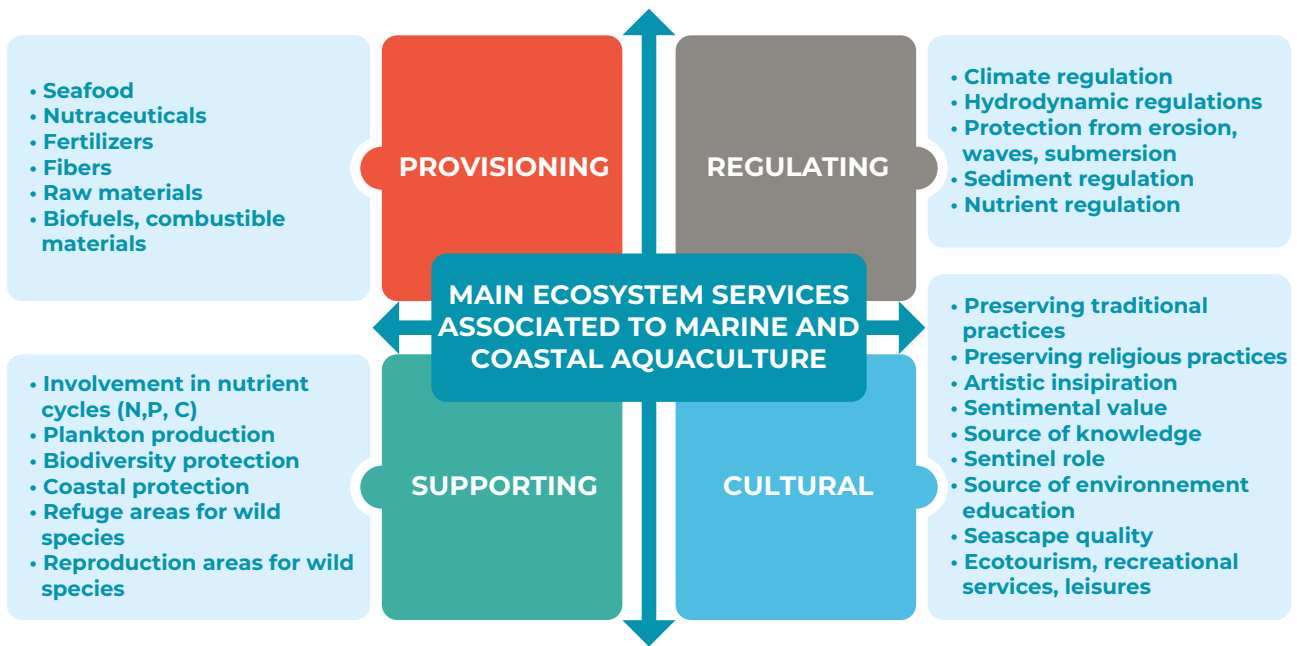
- Seafood
- Nutraceuticals
- Fertilizers
- Fibers
- Raw materials
- Biofuels, combustible materials

PROVISIONING

REGULATING

- Climate regulation
- Hydrodynamic regulations
- Protection from erosion, waves, submersion
- Sediment regulation
- Nutrient regulation

MAIN ECOSYSTEM SERVICES ASSOCIATED TO MARINE AND COASTAL AQUACULTURE

- Involvement in nutrient cycles (N,P, C)
- Plankton production
- Biodiversity protection
- Coastal protection
- Refuge areas for wild species
- Reproduction areas for wild species

SUPPORTING

CULTURAL

- Preserving traditional practices
- Preserving religious practices
- Artistic insipiration
- Sentimental value
- Source of knowledge
- Sentinel role
- Source of environnement education
- Seascape quality
- Ecotourism, recreational services, leisures